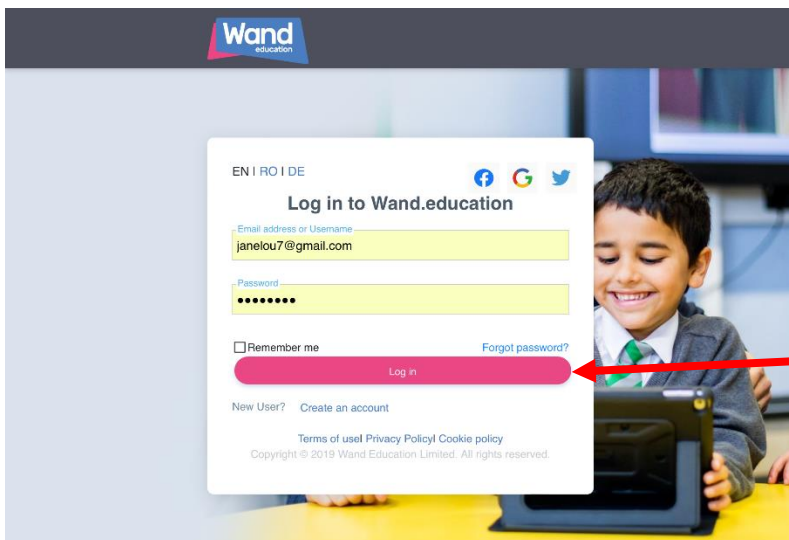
Wand
education

EN I RO I DE

Log in to Wand.education

Email address or Username
janelou7@gmail.com

Password
••••••••

Remember me

Forgot password?

Log in

New User? Create an account

Terms of usel Privacy Policyl Cookie policy
Copyright © 2019 Wand Education Limited. All rights reserved.